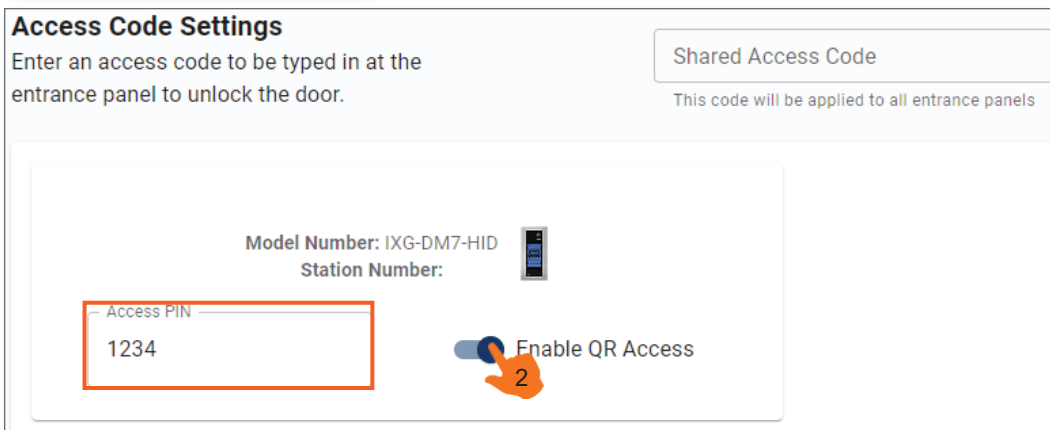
Access Code Settings
Enter an access code to be typed in at the entrance panel to unlock the door.

Shared Access Code
This code will be applied to all entrance panels

Model Number: IXG-DM7-HID
Station Number:

Access PIN
1234

Enable QR Access

2